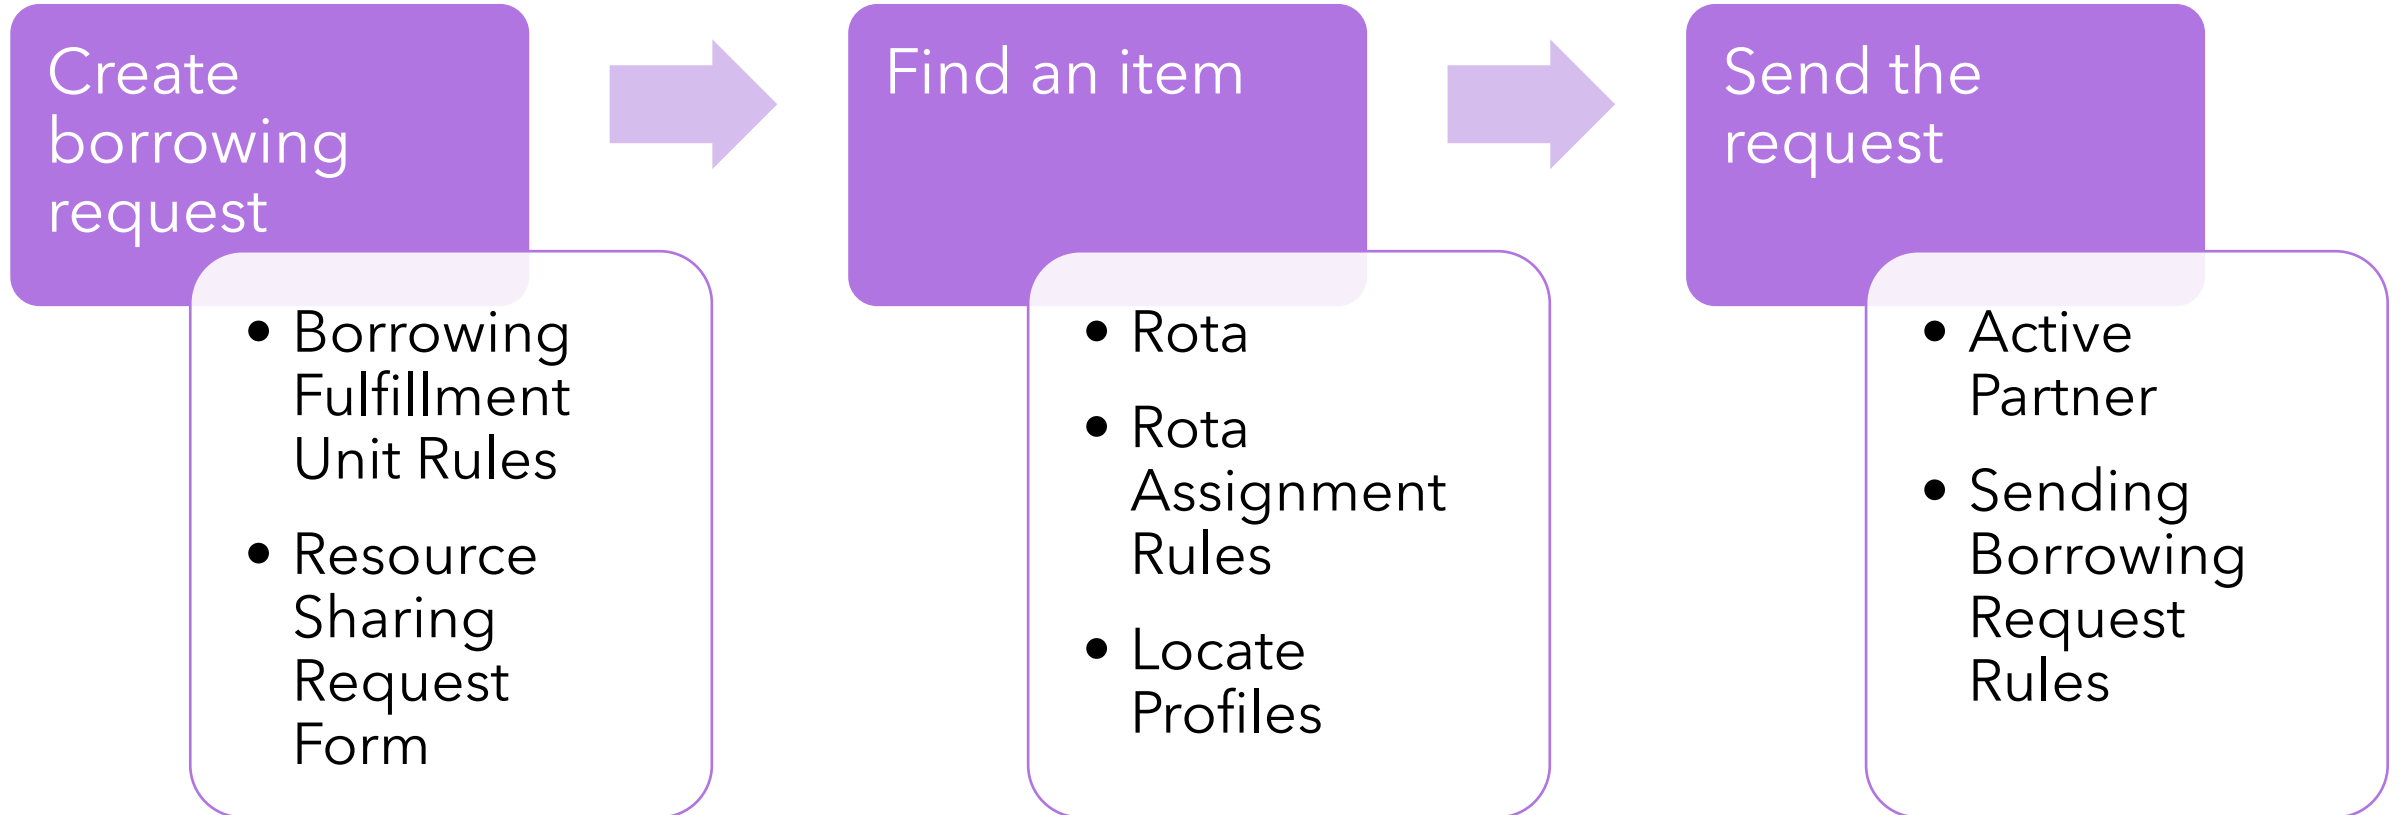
Create borrowing request

- Borrowing Fulfillment Unit Rules
- Resource Sharing Request Form

Find an item

- Rota
- Rota Assignment Rules
- Locate Profiles

Send the request

- Active Partner
- Sending Borrowing Request Rules